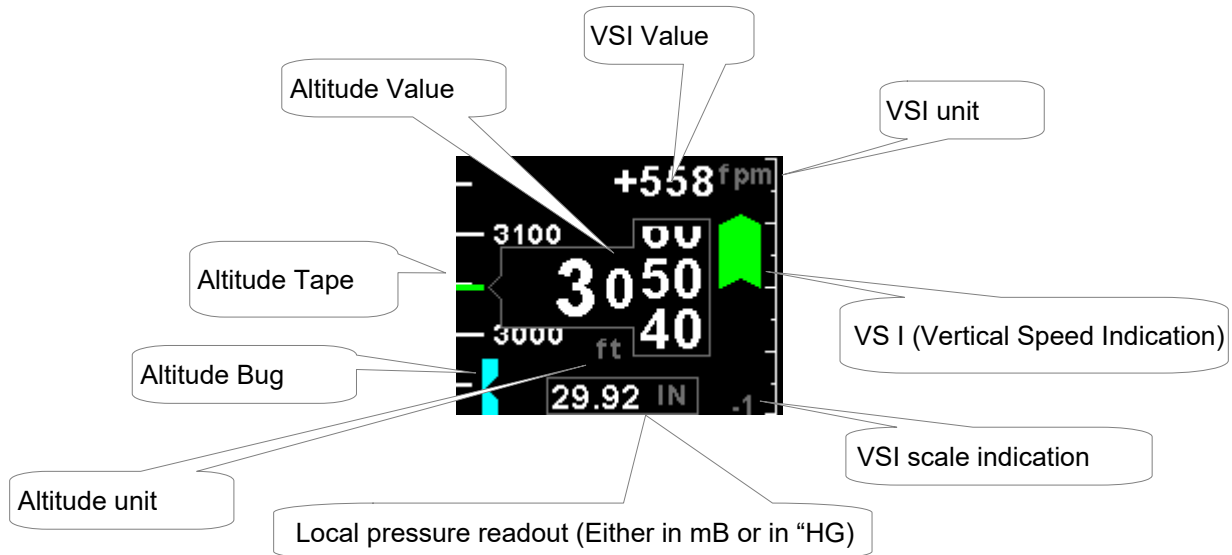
VSI Value

Altitude Value

VSI unit

+558 fpm

3100

60

Altitude Tape

3 0 50

VS I (Vertical Speed Indication)

3000

40

ft

Altitude Bug

29.92 IN

-1

VSI scale indication

Altitude unit

Local pressure readout (Either in mB or in “HG)